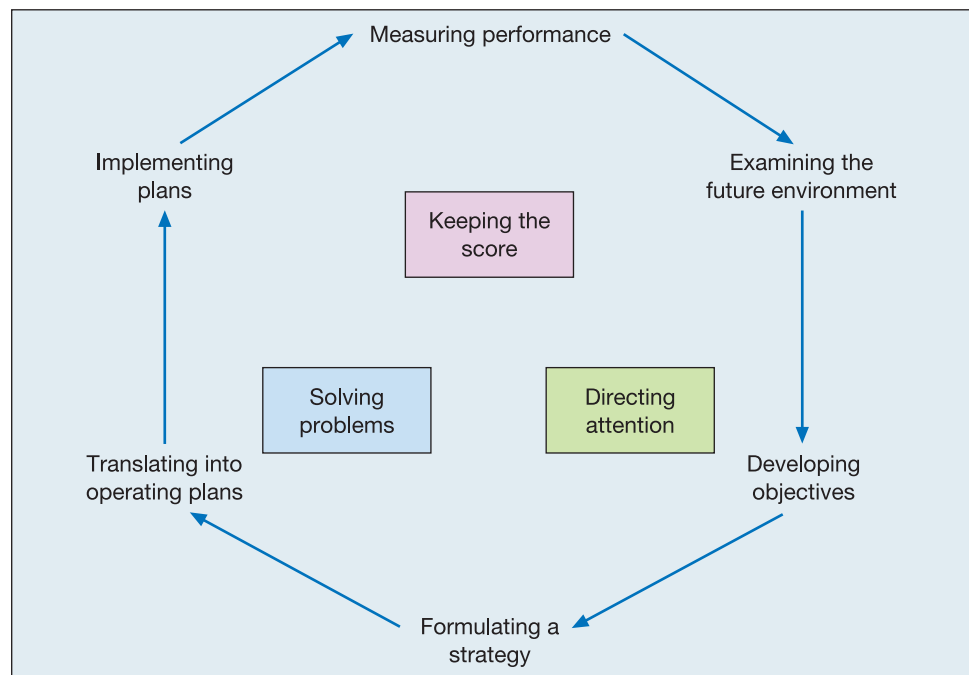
Measuring performance

Examining the future environment

Developing objectives

Formulating a strategy

Translating into operating plans

Implementing plans

Keeping the score

Solving problems

Directing attention